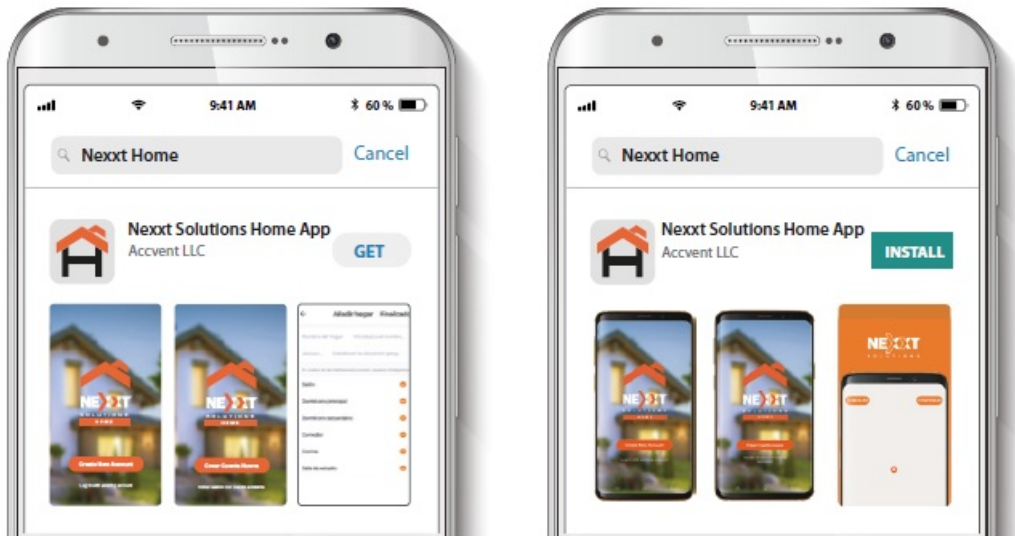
9:41 AM
60 %
Nexxt Home
Cancel
Nexxt Solutions Home App
Accvent LLC
GET
NEXXT SOLUTIONS HOME
Create New Account
NEXXT SOLUTIONS HOME
Crear Cuenta Nueva
Añadir hogar
Finalizar
Sala
Cocina

9:41 AM
60 %
Nexxt Home
Cancel
Nexxt Solutions Home App
Accvent LLC
INSTALL
NEXXT SOLUTIONS
NEXXT SOLUTIONS